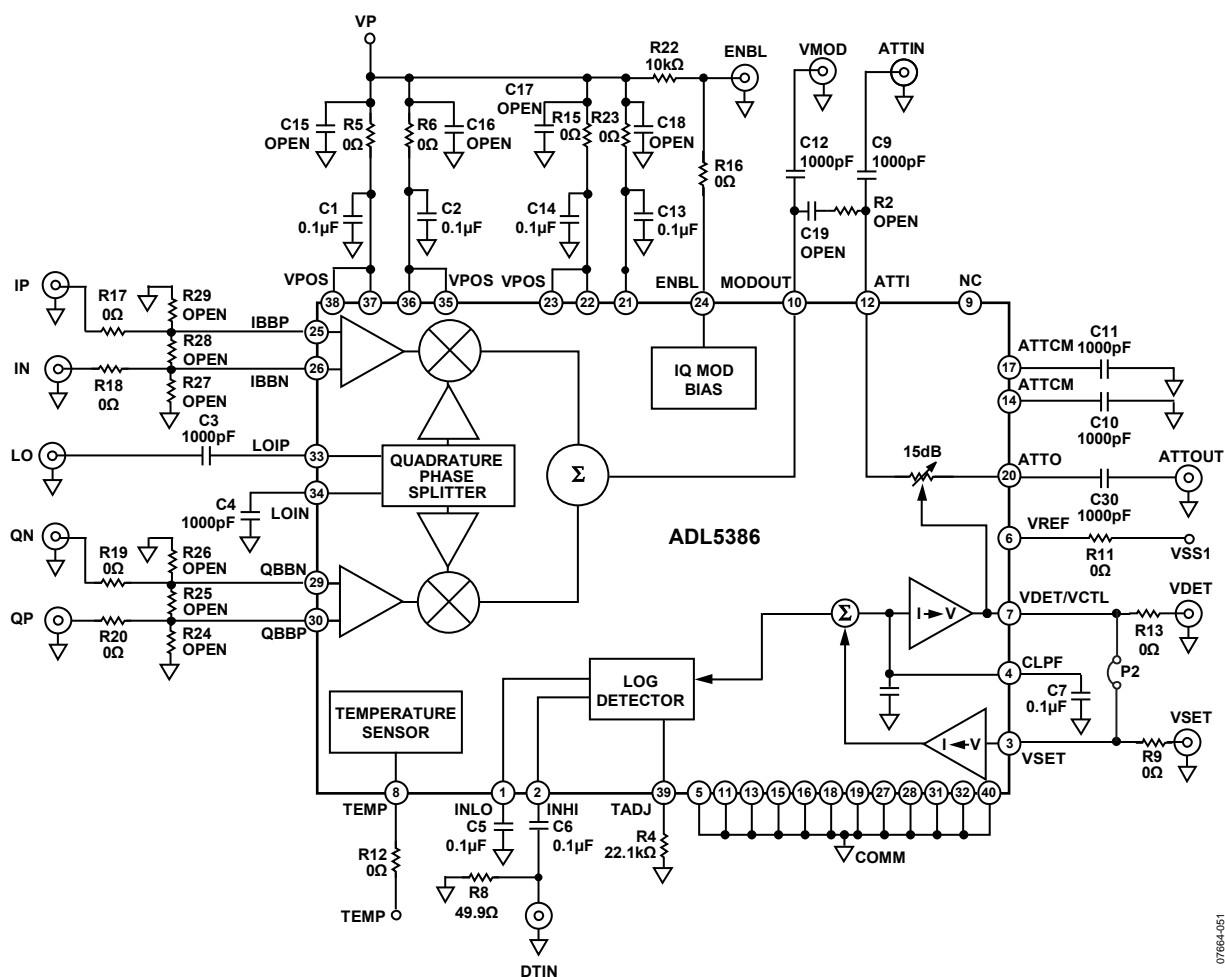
VP

R22
10kΩ

ENBL

VMOD

ATTIN

C17
OPEN

R15
0Ω

R23
0Ω

C18
OPEN

C15
OPEN

R5
0Ω

R6
0Ω

C16
OPEN

R16
0Ω

C12
1000pF

C9
1000pF

C1
0.1µF

C2
0.1µF

C14
0.1µF

C13
0.1µF

R2
OPEN

C19
OPEN

IP

R17
0Ω

R29
OPEN

VPOS

38 37 36 35

VPOS

VPOS

23 22 21

ENBL

24

MODOUT

10

ATTI

12

NC

9

IBBP

25

R28
OPEN

IN

R18
0Ω

R27
OPEN

IBBN

26

IQ MOD
BIAS

ATTCM

17

C11
1000pF

ATTCM

14

C10
1000pF

LO

C3
1000pF

LOIP

33

QUADRATURE
PHASE
SPLITTER

Σ

15dB

ATTO

20

ATTOUT

C4
1000pF

LOIN

34

C30
1000pF

QN

R19
0Ω

R26
OPEN

ADL5386

VREF

6

R11
0Ω

VSS1

QBBN

29

R25
OPEN

QP

R20
0Ω

R24
OPEN

QBBP

30

Σ

I → V

VDET/VCTL

7

VDET

R13
0Ω

CLPF

4

P2

LOG
DETECTOR

C7
0.1µF

TEMPERATURE
SENSOR

I ← V

3

VSET

VSET

R9
0Ω

TEMP

8

1

INLO

2

INHI

39

TADJ

5 11 13 15 16 18 19 27 28 31 32 40

C5
0.1µF

C6
0.1µF

R4
22.1kΩ

COMM

R12
0Ω

R8
49.9Ω

TEMP

DTIN

07664-051